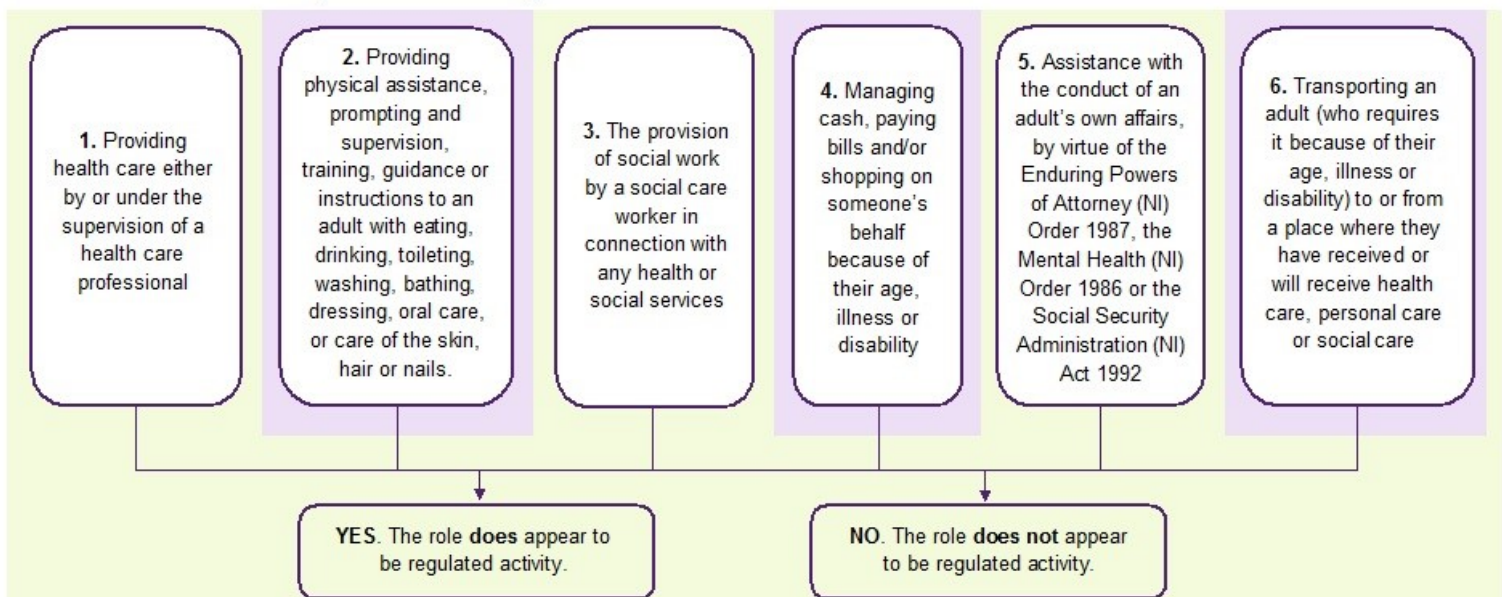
1. Providing health care either by or under the supervision of a health care professional

2. Providing physical assistance, prompting and supervision, training, guidance or instructions to an adult with eating, drinking, toileting, washing, bathing, dressing, oral care, or care of the skin, hair or nails.

3. The provision of social work by a social care worker in connection with any health or social services

4. Managing cash, paying bills and/or shopping on someone's behalf because of their age, illness or disability

5. Assistance with the conduct of an adult's own affairs, by virtue of the Enduring Powers of Attorney (NI) Order 1987, the Mental Health (NI) Order 1986 or the Social Security Administration (NI) Act 1992

6. Transporting an adult (who requires it because of their age, illness or disability) to or from a place where they have received or will receive health care, personal care or social care

YES. The role does appear to be regulated activity.

NO. The role does not appear to be regulated activity.